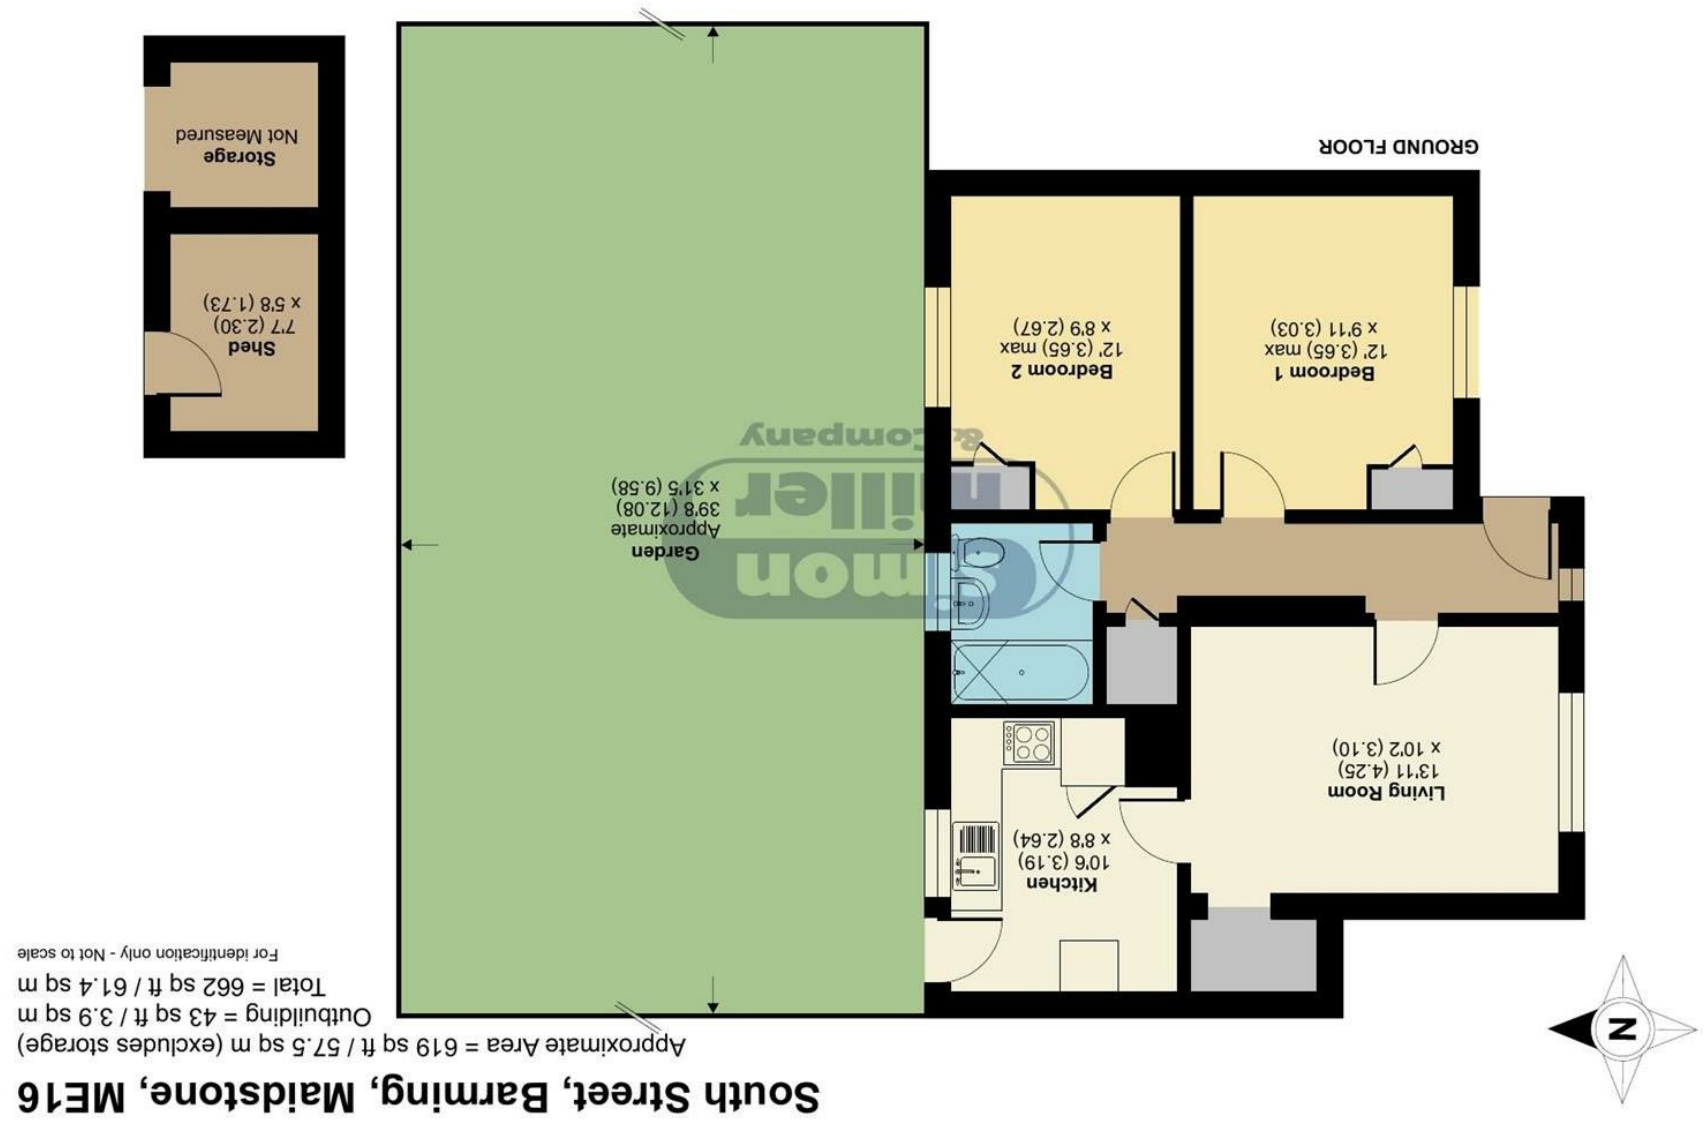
South Street, Barming, Maidstone, ME16

Approximate Area = 619 sq ft / 57.5 sq m (excludes storage)
Outbuilding = 43 sq ft / 3.9 sq m
Total = 662 sq ft / 61.4 sq m
For identification only - Not to scale

GROUND FLOOR

Bedroom 1
12' (3.65) max
x 9'11 (3.03)

Bedroom 2
12' (3.65) max
x 8'9 (2.67)

Living Room
13'11 (4.25)
x 10'2 (3.10)

Kitchen
10'6 (3.19)
x 8'8 (2.64)

Garden
Approximate
39'8 (12.08)
x 31'5 (9.58)

Storage
Not Measured

Shed
7'7 (2.30)
x 5'8 (1.73)

simon miller & company

N